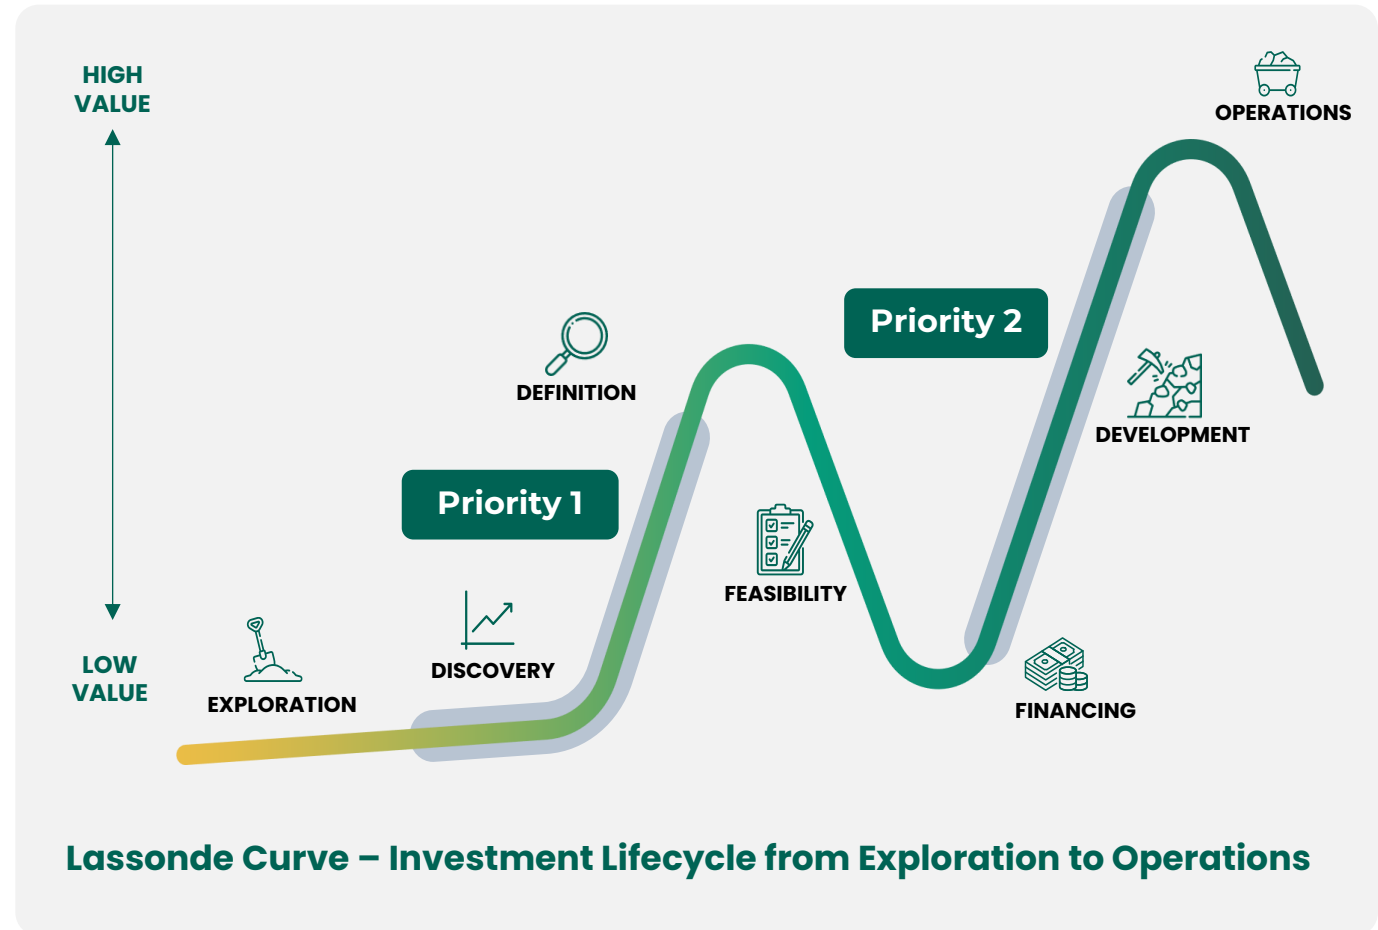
HIGH VALUE

LOW VALUE

OPERATIONS

Priority 2

DEFINITION

DEVELOPMENT

Priority 1

FEASIBILITY

DISCOVERY

EXPLORATION

FINANCING

Lassonde Curve – Investment Lifecycle from Exploration to Operations